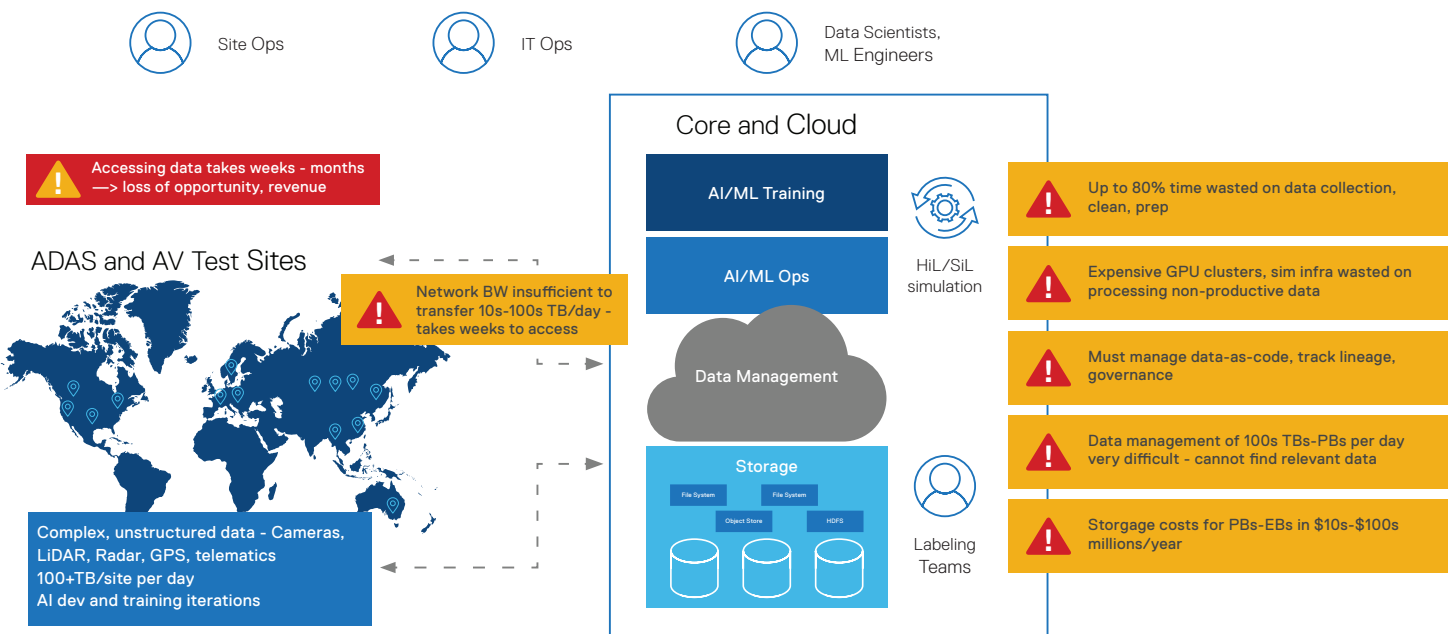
Site Ops

IT Ops

Data Scientists, ML Engineers

Core and Cloud

Accessing data takes weeks - months —> loss of opportunity, revenue

AI/ML Training

AI/ML Ops

HiL/SiL simulation

ADAS and AV Test Sites

Network BW insufficient to transfer 10s-100s TB/day - takes weeks to access

Data Management

Storage

File System

File System

Object Store

HDFS

Labeling Teams

Complex, unstructured data - Cameras, LiDAR, Radar, GPS, telematics
100+TB/site per day
AI dev and training iterations

Up to 80% time wasted on data collection, clean, prep

Expensive GPU clusters, sim infra wasted on processing non-productive data

Must manage data-as-code, track lineage, governance

Data management of 100s TBs-PBs per day very difficult - cannot find relevant data

Storgage costs for PBs-EBs in $10s-$100s millions/year